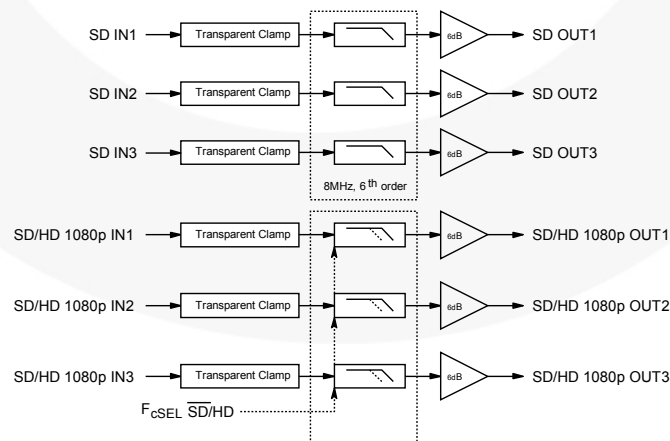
SD IN1
Transparent Clamp
6dB
SD OUT1

SD IN2
Transparent Clamp
6dB
SD OUT2

SD IN3
Transparent Clamp
6dB
SD OUT3

8MHz, 6$^{th}$ order

SD/HD 1080p IN1
Transparent Clamp
6dB
SD/HD 1080p OUT1

SD/HD 1080p IN2
Transparent Clamp
6dB
SD/HD 1080p OUT2

SD/HD 1080p IN3
Transparent Clamp
6dB
SD/HD 1080p OUT3

$F_{cSEL}$ $\overline{SD}$/HD